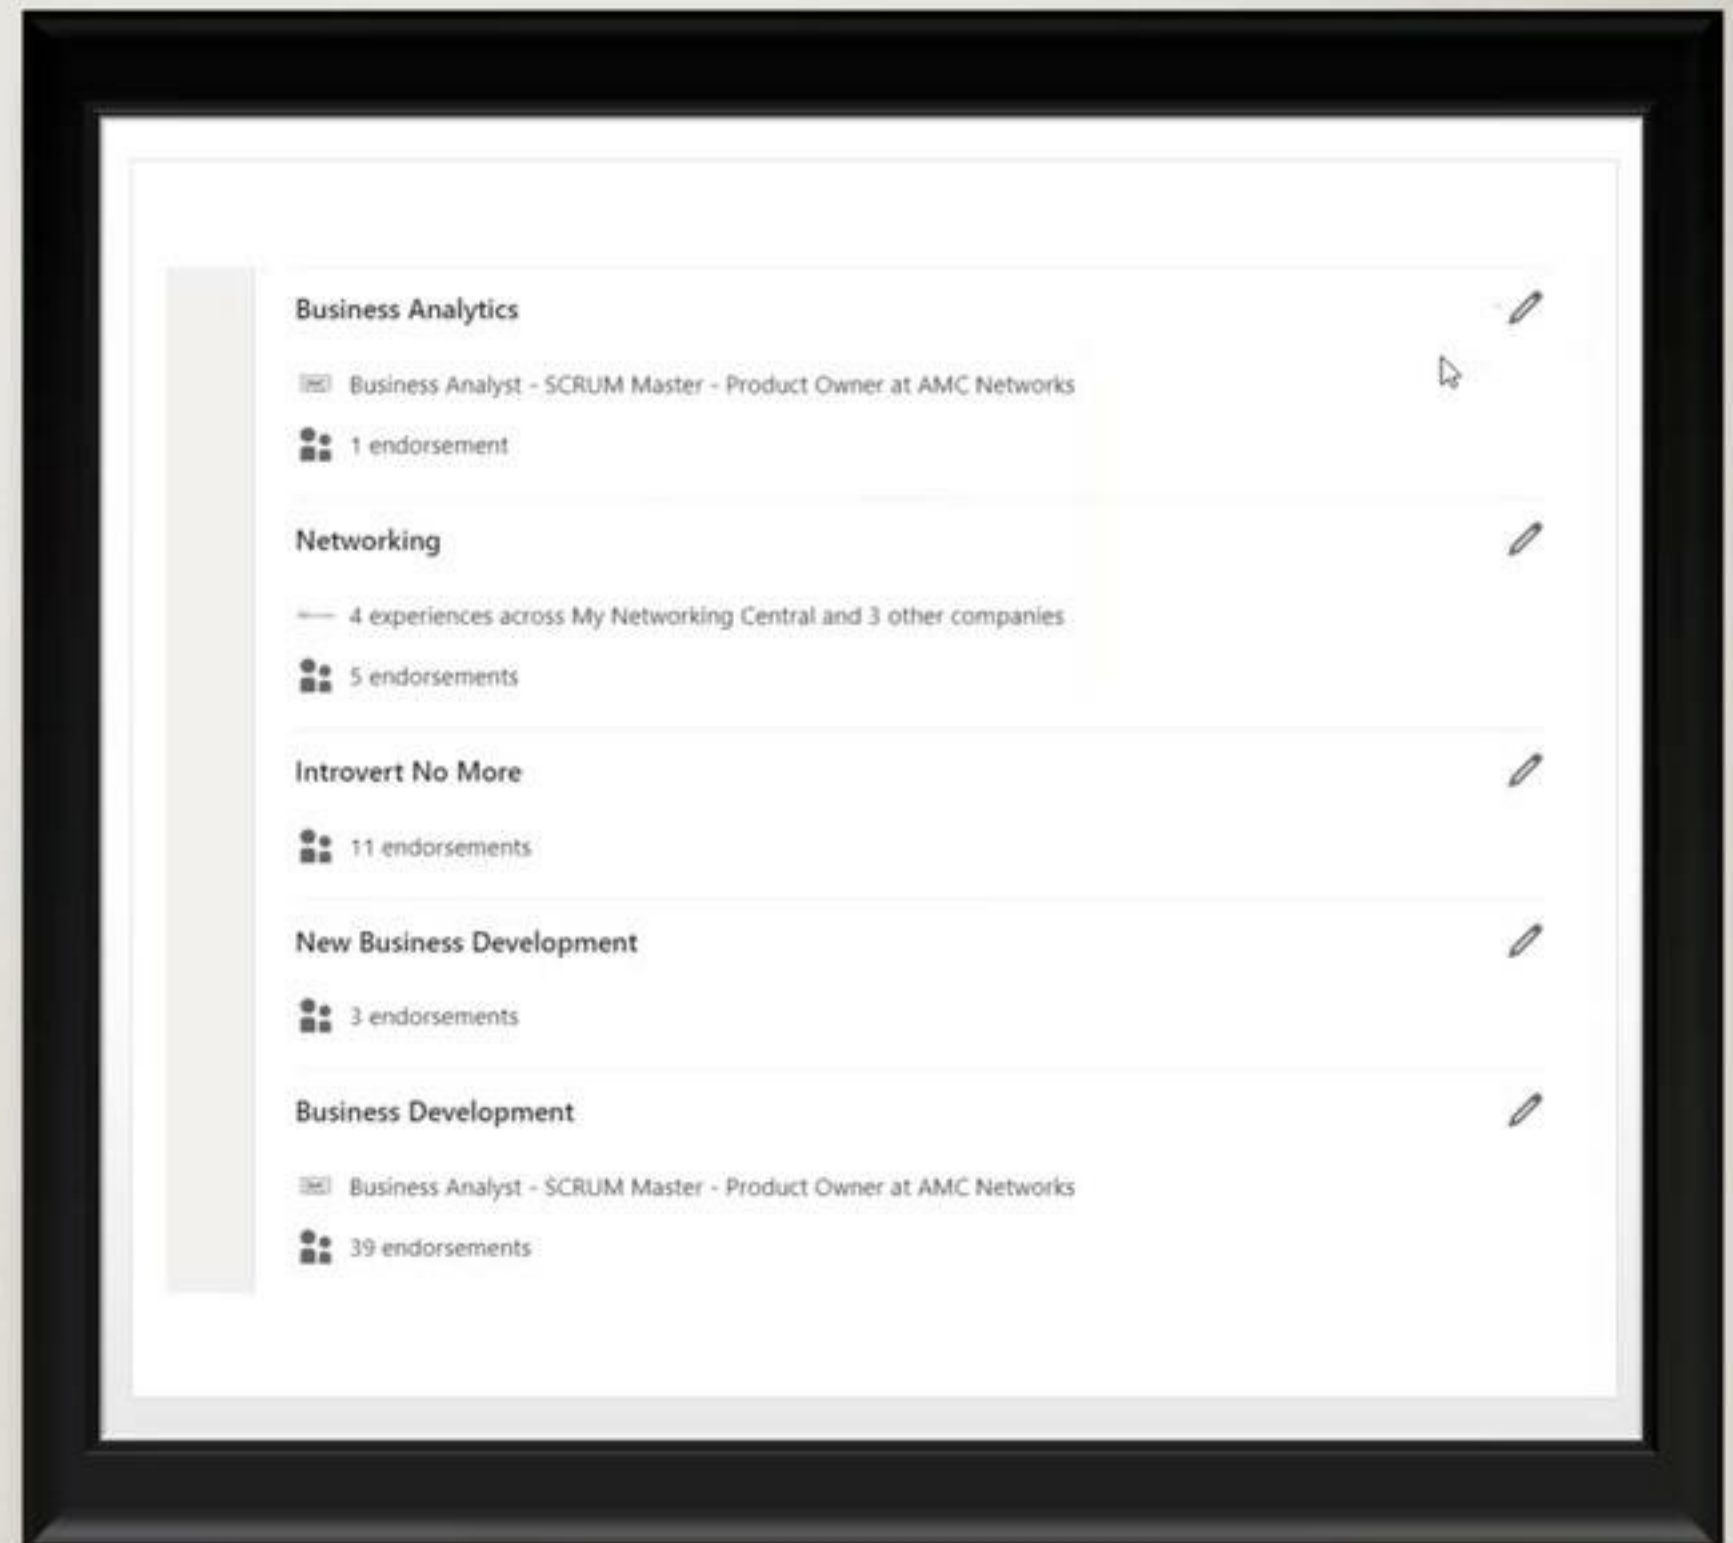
Business Analytics

Business Analyst - SCRUM Master - Product Owner at AMC Networks

1 endorsement

Networking

4 experiences across My Networking Central and 3 other companies

5 endorsements

Introvert No More

11 endorsements

New Business Development

3 endorsements

Business Development

Business Analyst - SCRUM Master - Product Owner at AMC Networks

39 endorsements